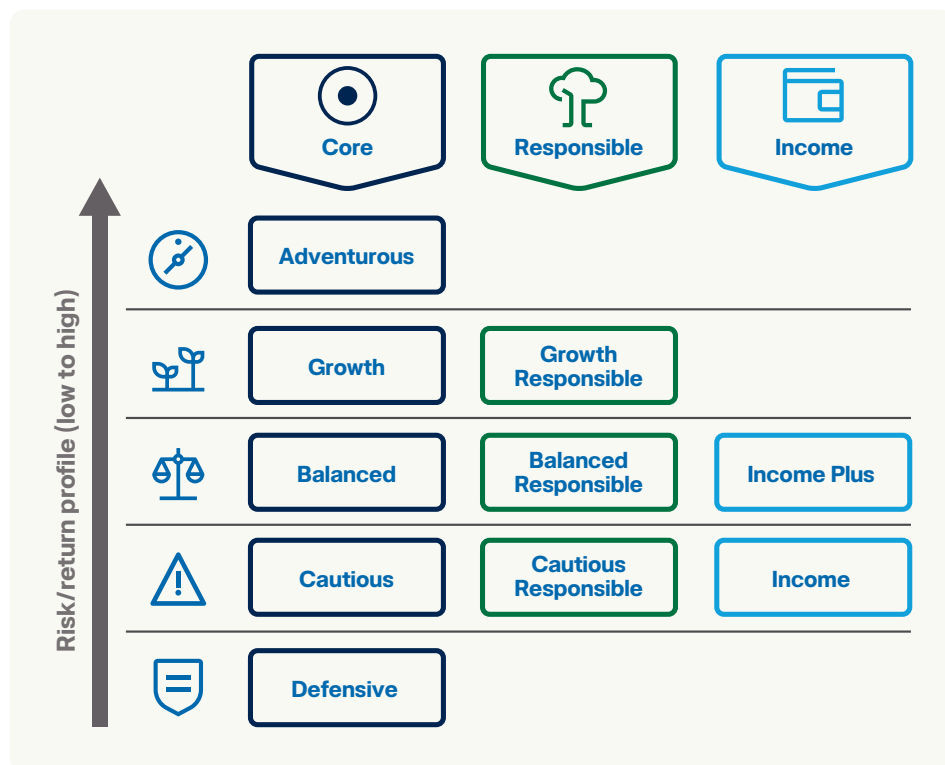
| | Core | Responsible | Income |
|---|---|---|---|
| | Adventurous | | |
| | Growth | Growth Responsible | |
| | Balanced | Balanced Responsible | Income Plus |
| | Cautious | Cautious Responsible | Income |
| | Defensive | | |

Risk/return profile (low to high)